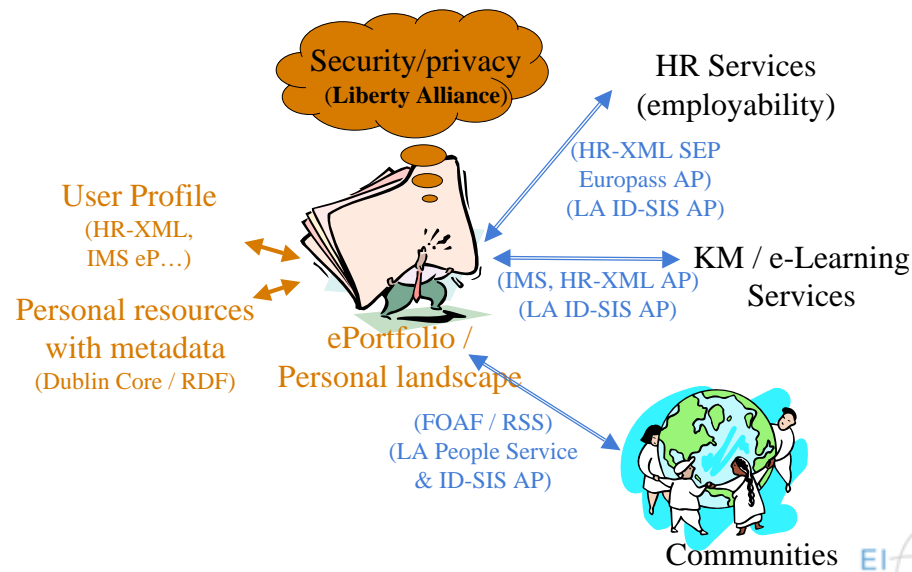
Security/privacy
(Liberty Alliance)

HR Services
(employability)

(HR-XML SEP
Europass AP)
(LA ID-SIS AP)

User Profile
(HR-XML,
IMS eP…)

KM / e-Learning
Services

(IMS, HR-XML AP)
(LA ID-SIS AP)

Personal resources
with metadata
(Dublin Core / RDF)

ePortfolio /
Personal landscape

(FOAF / RSS)
(LA People Service
& ID-SIS AP)

Communities

EI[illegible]